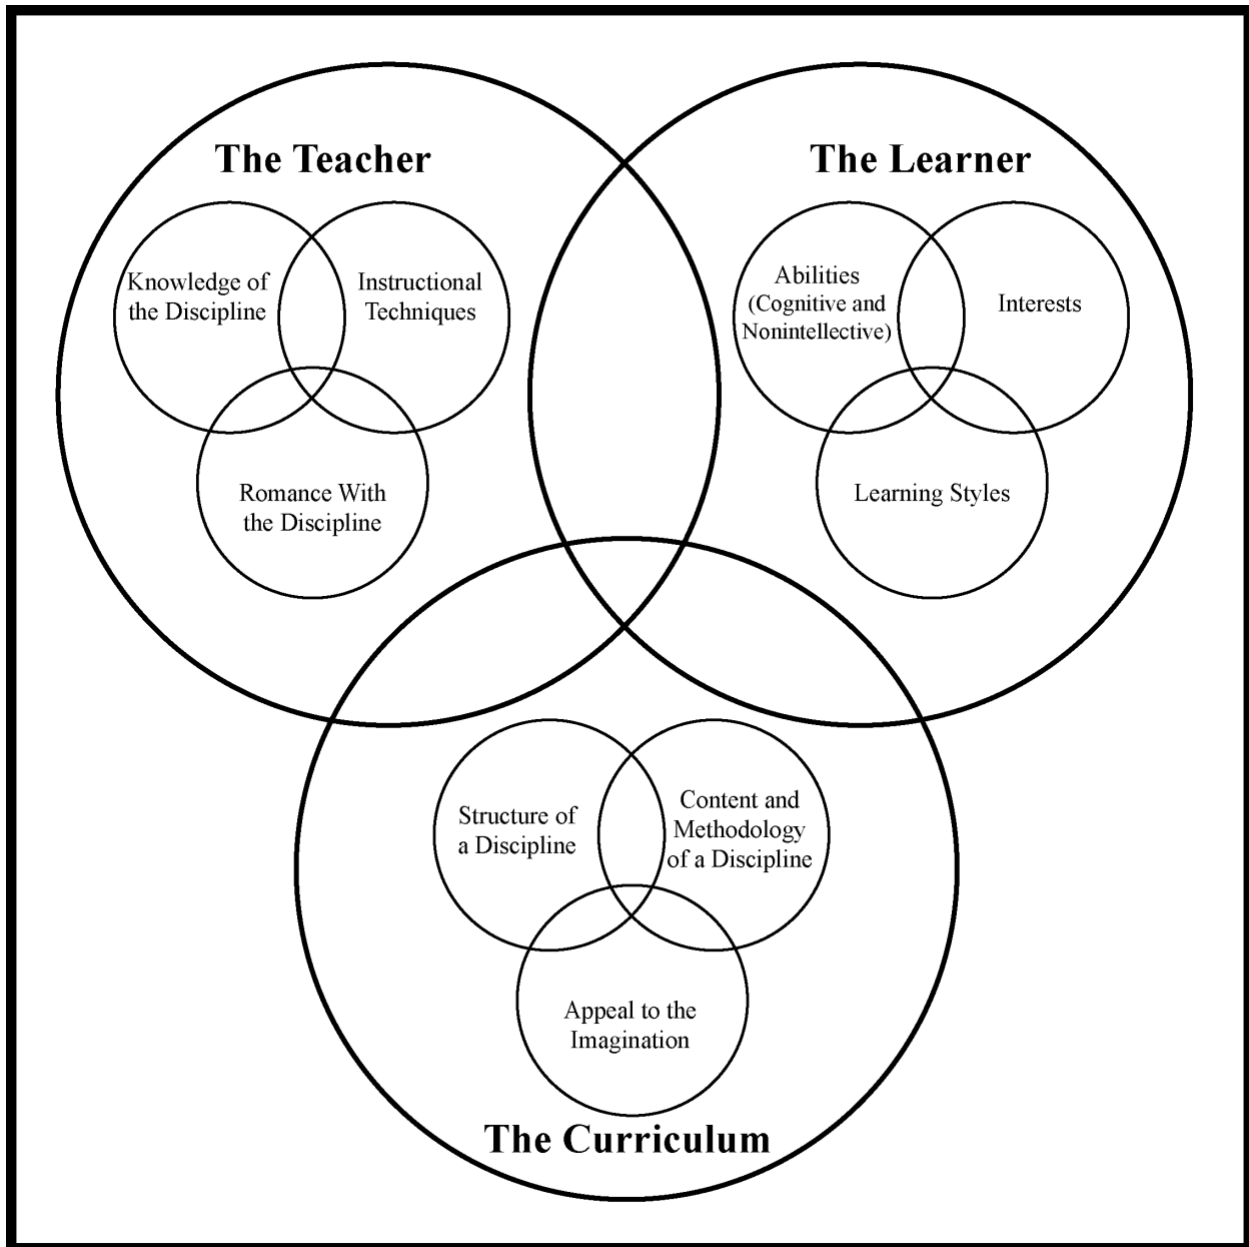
The Teacher

Knowledge of the Discipline

Instructional Techniques

Romance With the Discipline

The Learner

Abilities (Cognitive and Nonintellective)

Interests

Learning Styles

Structure of a Discipline

Content and Methodology of a Discipline

Appeal to the Imagination

The Curriculum